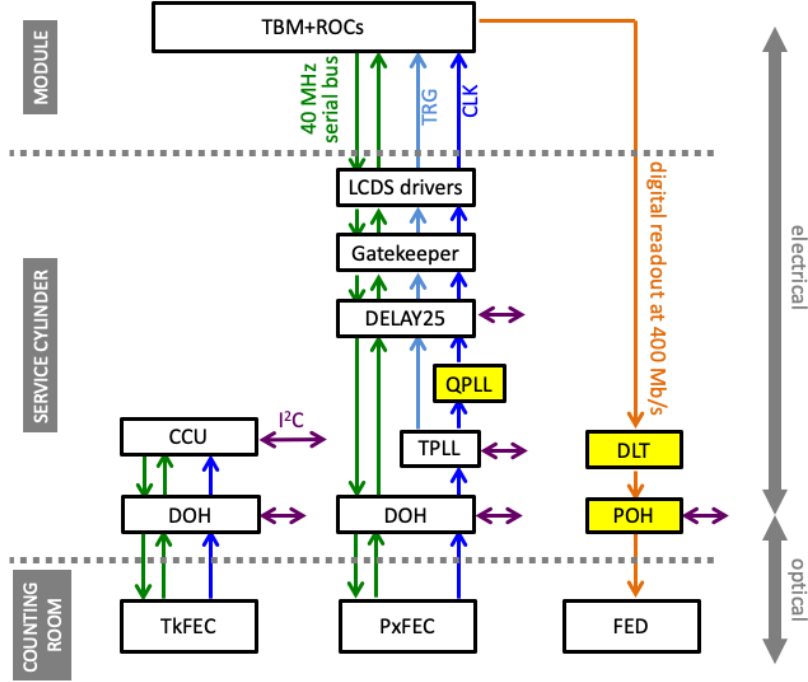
MODULE

SERVICE CYLINDER

COUNTING ROOM

TBM+ROCs

40 MHz serial bus

TRG

CLK

digital readout at 400 Mb/s

electrical

optical

LCDS drivers

Gatekeeper

DELAY25

QPLL

TPLL

CCU

I$^2$C

DOH

DOH

DLT

POH

TkFEC

PxFEC

FED